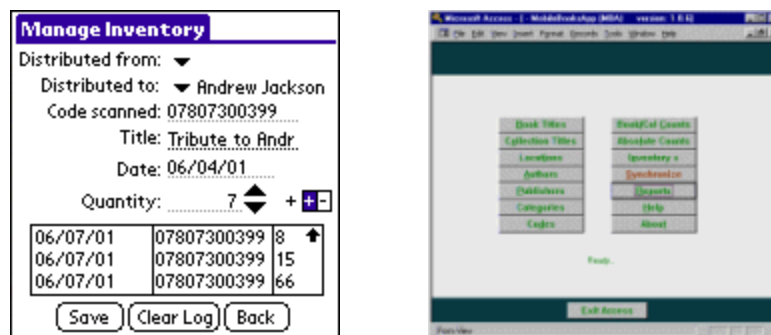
Manage Inventory

Distributed from:

Distributed to: Andrew Jackson

Code scanned: 07807300399

Title: Tribute to Andr

Date: 06/04/01

Quantity: 7 + -

| | | |
|---|---|---|
| 06/07/01 | 07807300399 | 8 |
| 06/07/01 | 07807300399 | 15 |
| 06/07/01 | 07807300399 | 66 |

Save Clear Log Back

Microsoft Access - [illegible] version: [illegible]

File Edit View Insert Format Records Tools Window Help

Book Titles
Collection Titles
Locations
Authors
Publishers
Categories
Codes

Book/Col Counts
Absolute Counts
Inventory
Synchronize
Reports
Help
About

Ready...

Exit Access

Form View